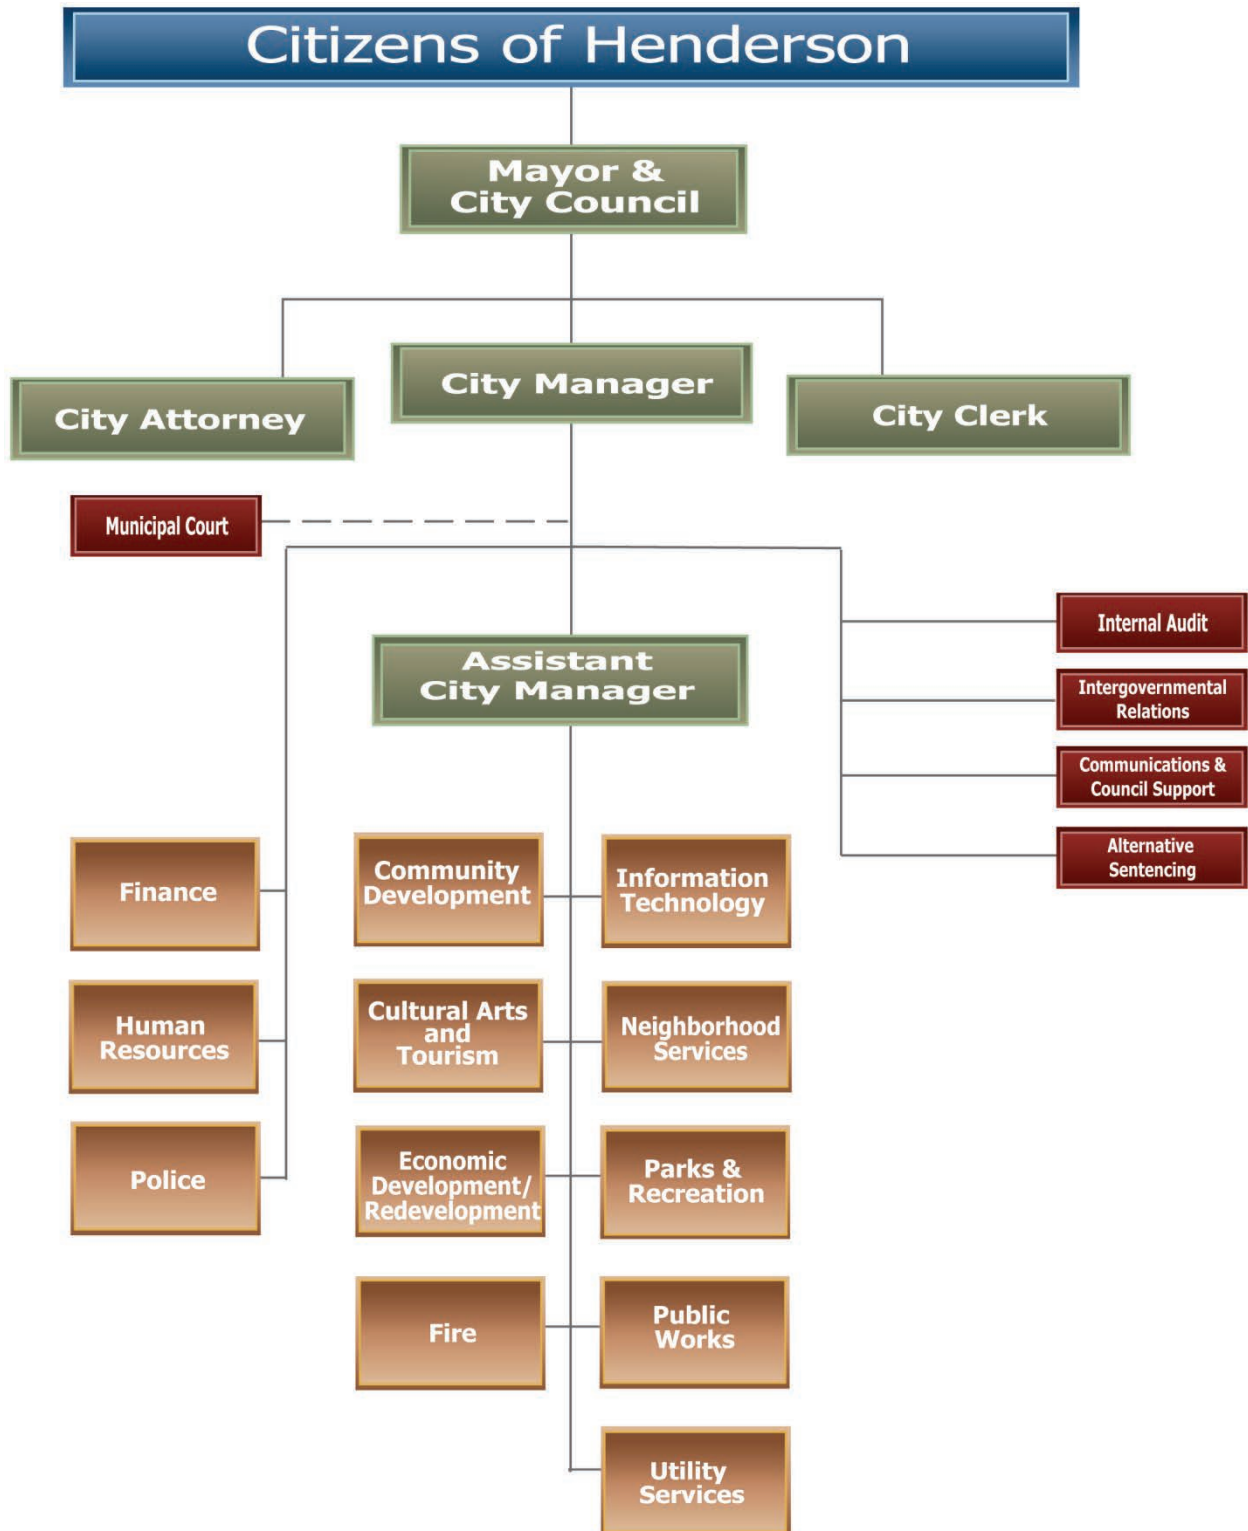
Citizens of Henderson

Mayor & City Council

City Attorney

City Manager

City Clerk

Municipal Court

Internal Audit

Intergovernmental Relations

Communications & Council Support

Alternative Sentencing

Assistant City Manager

Finance

Human Resources

Police

Community Development

Cultural Arts and Tourism

Economic Development/ Redevelopment

Fire

Information Technology

Neighborhood Services

Parks & Recreation

Public Works

Utility Services